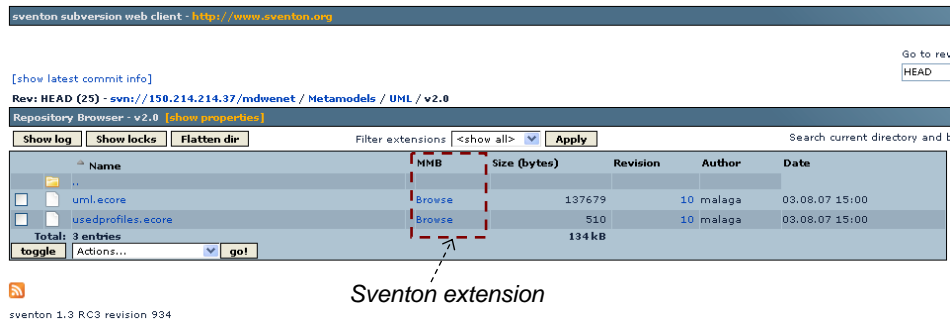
sventon subversion web client - http://www.sventon.org

Go to rev
HEAD

[show latest commit info]

Rev: HEAD (25) - svn://150.214.214.37/mdwenet / Metamodels / UML / v2.0

Repository Browser - v2.0 [show properties]

Show log | Show locks | Flatten dir

Filter extensions <show all> Apply

Search current directory and b

| | | Name | MMB | Size (bytes) | Revision | Author | Date |
|---|---|---|---|---|---|---|---|
| | | .. | | | | | |
| | | uml.ecore | Browse | 137679 | 10 | malaga | 03.08.07 15:00 |
| | | usedprofiles.ecore | Browse | 510 | 10 | malaga | 03.08.07 15:00 |
| | Total: | 3 entries | | 134kB | | | |

toggle | Actions... | go!

Sventon extension

sventon 1.3 RC3 revision 934